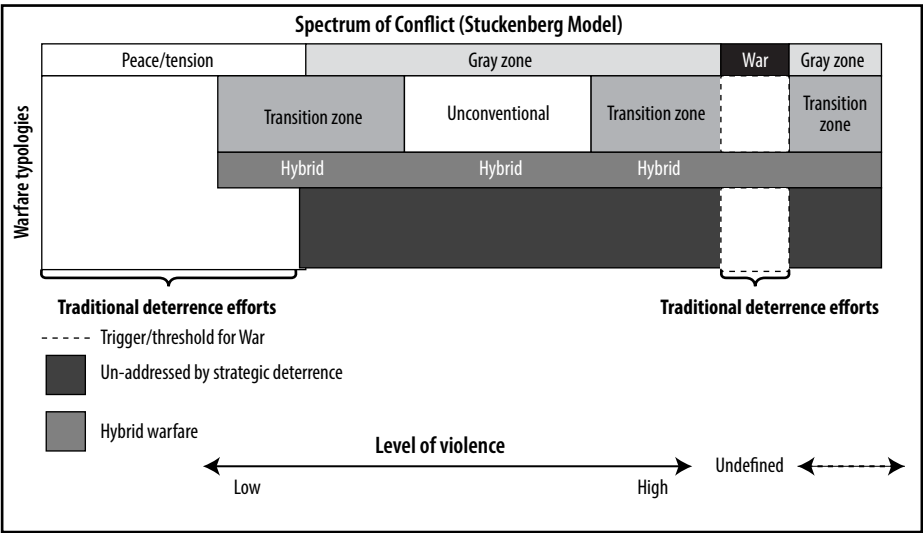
Spectrum of Conflict (Stuckenberg Model)

Peace/tension

Gray zone

War

Gray zone

Warfare typologies

Transition zone

Unconventional

Transition zone

Transition zone

Hybrid

Hybrid

Hybrid

Traditional deterrence efforts

Traditional deterrence efforts

Trigger/threshold for War

Un-addressed by strategic deterrence

Hybrid warfare

Level of violence

Low

High

Undefined